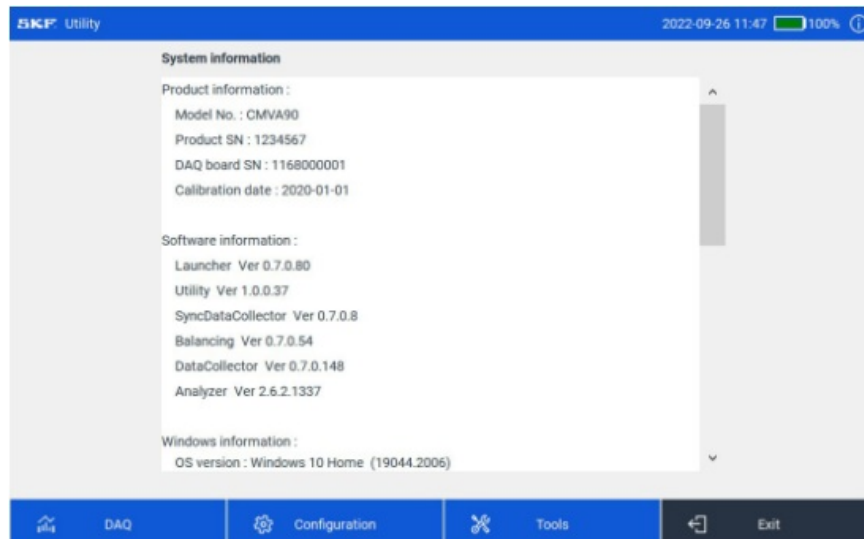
SKF Utility

2022-09-26 11:47 100%

System information

Product information :

Model No. : CMVA90

Product SN : 1234567

DAQ board SN : 1168000001

Calibration date : 2020-01-01

Software information :

Launcher Ver 0.7.0.80

Utility Ver 1.0.0.37

SyncDataCollector Ver 0.7.0.8

Balancing Ver 0.7.0.54

DataCollector Ver 0.7.0.148

Analyzer Ver 2.6.2.1337

Windows information :

OS version : Windows 10 Home (19044.2006)

DAQ

Configuration

Tools

Exit